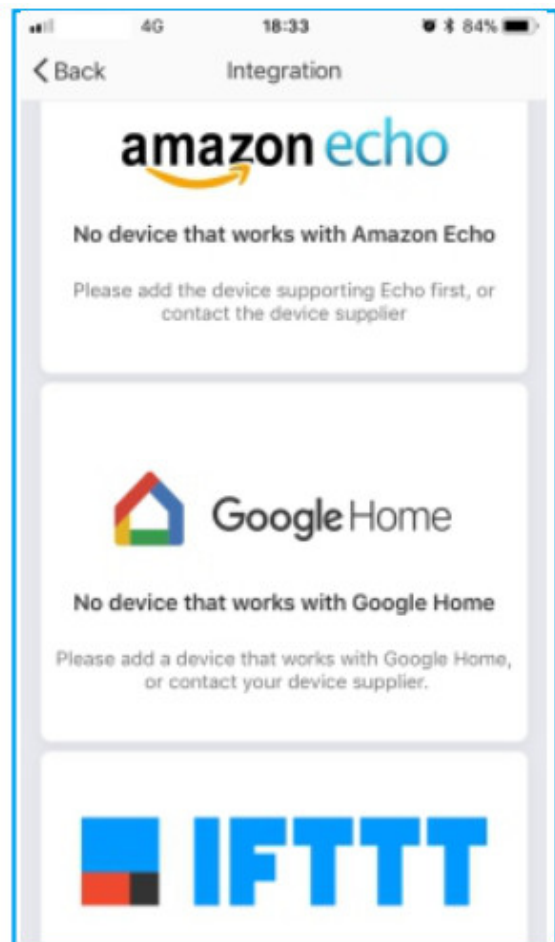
4G 18:33 84%

< Back Integration

amazon echo

No device that works with Amazon Echo

Please add the device supporting Echo first, or contact the device supplier

Google Home

No device that works with Google Home

Please add a device that works with Google Home, or contact your device supplier.

IFTTT